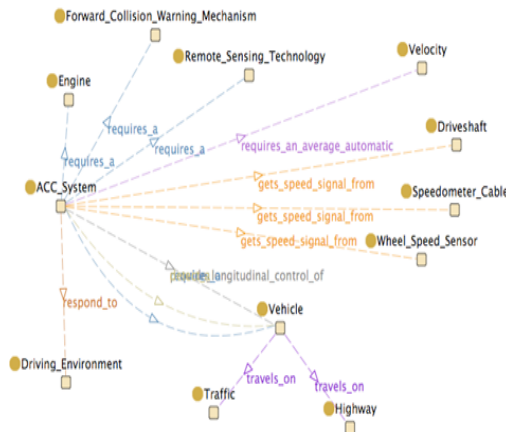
Forward_Collision_Warning_Mechanism

Remote_Sensing_Technology

Velocity

Engine

requires_a

requires_a

requires_a

requires_an_average_automatic

Driveshaft

ACC_System

gets_speed_signal_from

Speedometer_Cable

gets_speed_signal_from

gets_speed_signal_from

Wheel_Speed_Sensor

provides_longitudinal_control_of

respond_to

Vehicle

Driving_Environment

travels_on

travels_on

Traffic

Highway